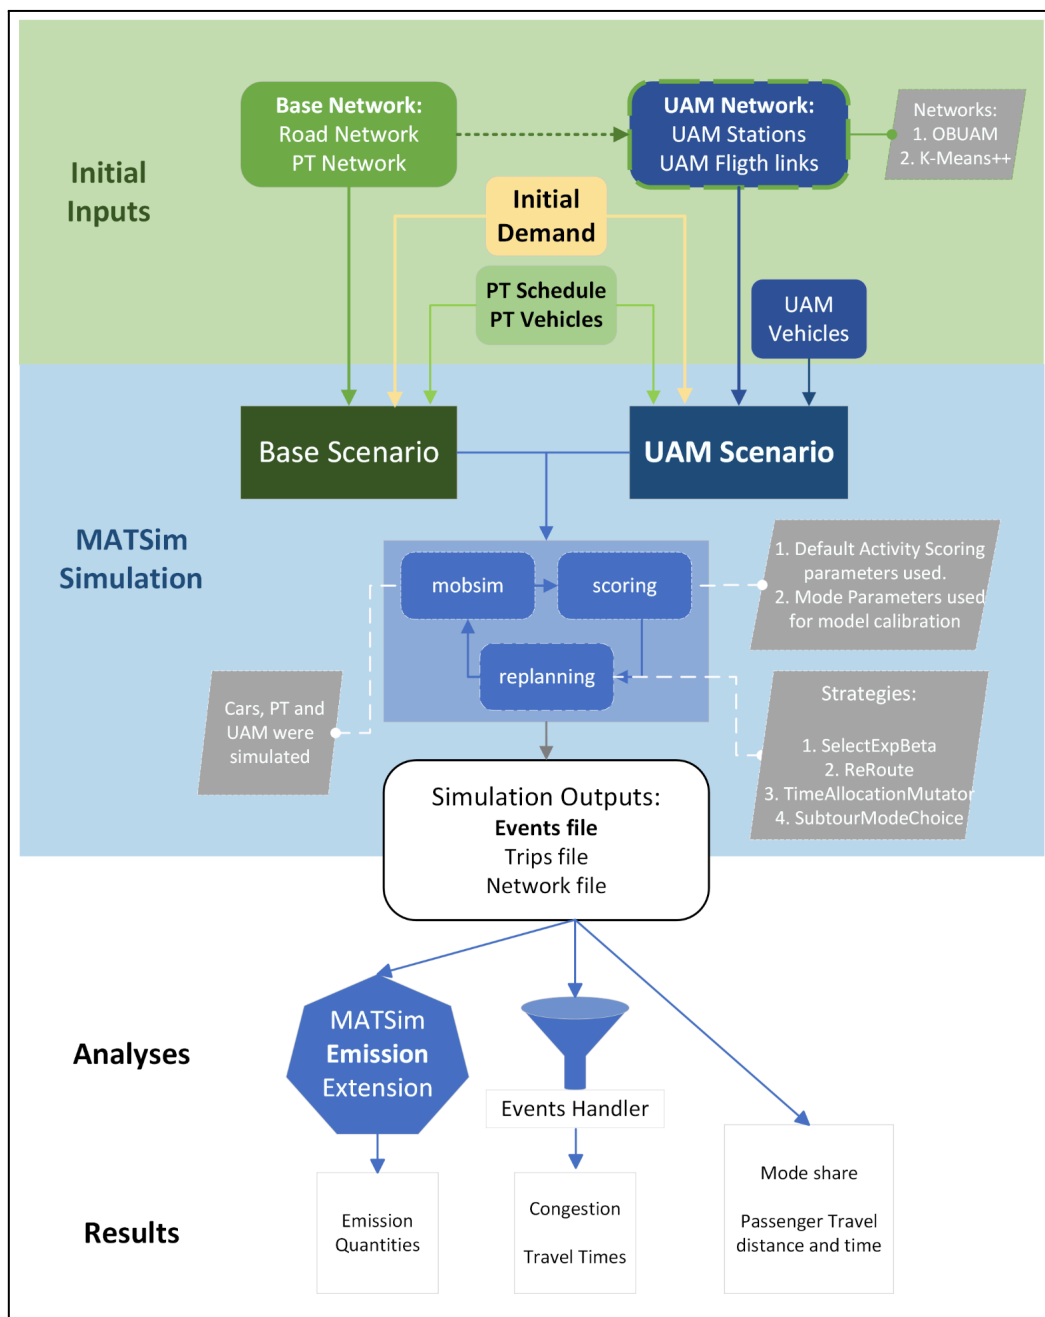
Initial Inputs

Base Network:
Road Network
PT Network

UAM Network:
UAM Stations
UAM Fligth links

Networks:
1. OBUAM
2. K-Means++

Initial Demand

PT Schedule
PT Vehicles

UAM Vehicles

Base Scenario

UAM Scenario

MATSim Simulation

mobsim

scoring

replanning

1. Default Activity Scoring parameters used.
2. Mode Parameters used for model calibration

Cars, PT and UAM were simulated

Strategies:

1. SelectExpBeta
2. ReRoute
3. TimeAllocationMutator
4. SubtourModeChoice

Simulation Outputs:
Events file
Trips file
Network file

Analyses

MATSim Emission Extension

Events Handler

Results

Emission Quantities

Congestion

Travel Times

Mode share

Passenger Travel distance and time